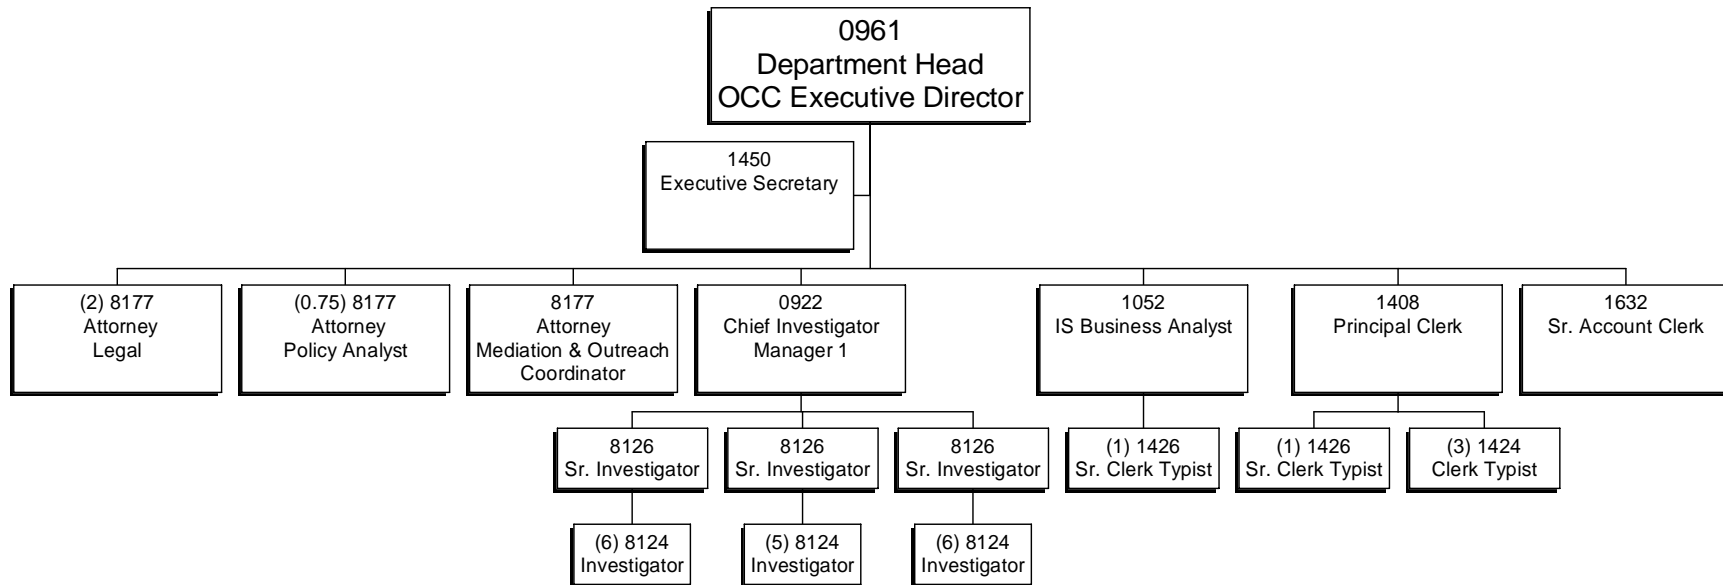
0961
Department Head
OCC Executive Director

1450
Executive Secretary

(2) 8177
Attorney
Legal

(0.75) 8177
Attorney
Policy Analyst

8177
Attorney
Mediation & Outreach Coordinator

0922
Chief Investigator
Manager 1

1052
IS Business Analyst

1408
Principal Clerk

1632
Sr. Account Clerk

8126
Sr. Investigator

8126
Sr. Investigator

8126
Sr. Investigator

(1) 1426
Sr. Clerk Typist

(1) 1426
Sr. Clerk Typist

(3) 1424
Clerk Typist

(6) 8124
Investigator

(5) 8124
Investigator

(6) 8124
Investigator